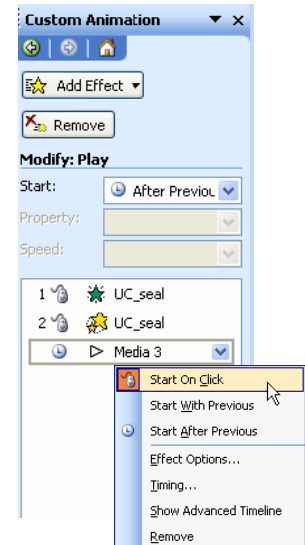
Custom Animation

Add Effect

Remove

Modify: Play

Start: After Previou

Property:

Speed:

1 UC_seal

2 UC_seal

Media 3

Start On Click

Start With Previous

Start After Previous

Effect Options...

Timing...

Show Advanced Timeline

Remove